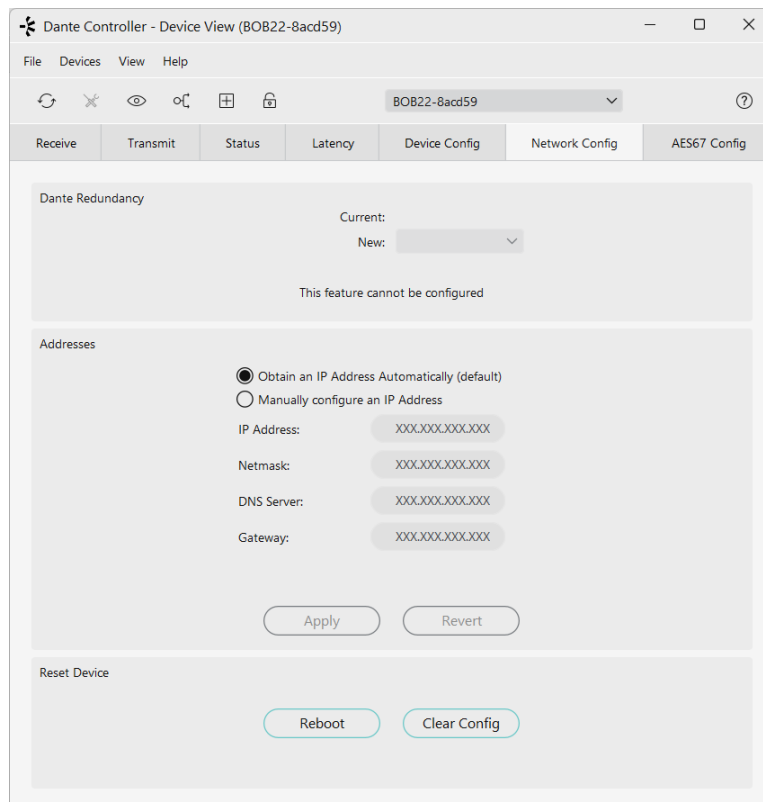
Dante Controller - Device View (BOB22-8acd59)

File Devices View Help

BOB22-8acd59

?

Receive | Transmit | Status | Latency | Device Config | Network Config | AES67 Config

Dante Redundancy

Current:

New:

This feature cannot be configured

Addresses

Obtain an IP Address Automatically (default)

Manually configure an IP Address

IP Address: XXX.XXX.XXX.XXX

Netmask: XXX.XXX.XXX.XXX

DNS Server: XXX.XXX.XXX.XXX

Gateway: XXX.XXX.XXX.XXX

Apply Revert

Reset Device

Reboot Clear Config